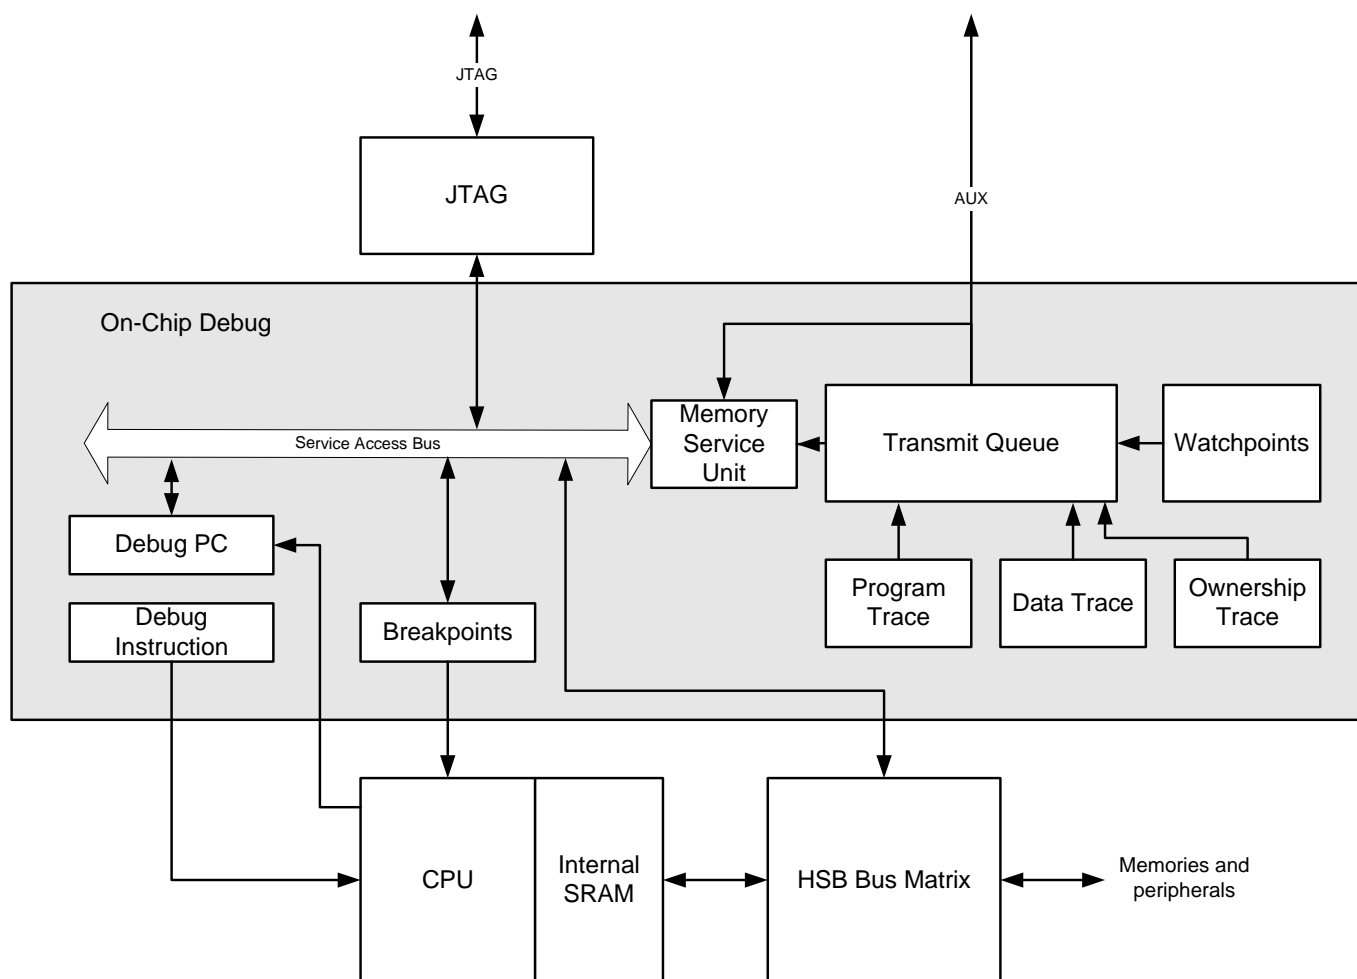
JTAG

JTAG

AUX

On-Chip Debug

Service Access Bus

Memory Service Unit

Transmit Queue

Watchpoints

Debug PC

Program Trace

Data Trace

Ownership Trace

Debug Instruction

Breakpoints

CPU

Internal SRAM

HSB Bus Matrix

Memories and peripherals